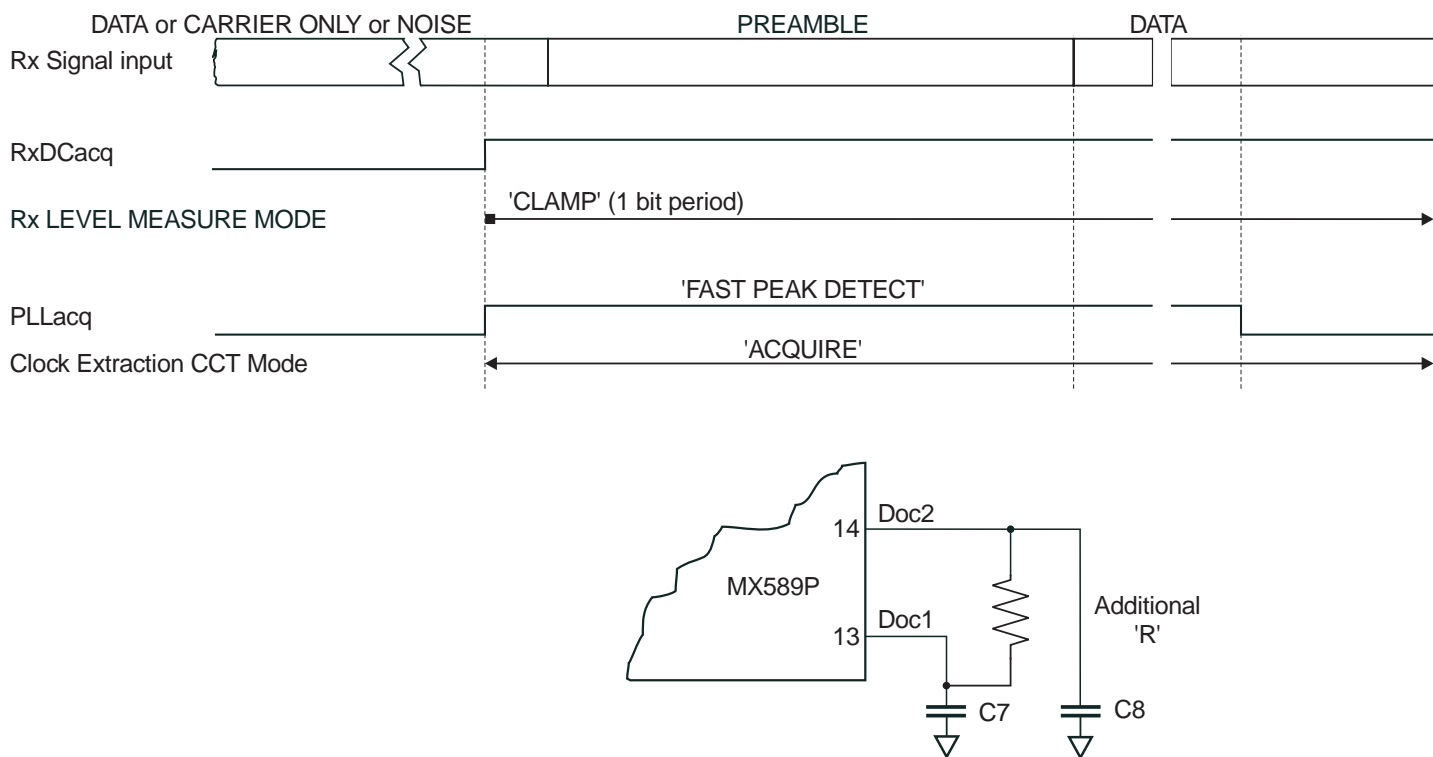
DATA or CARRIER ONLY or NOISE
PREAMBLE
DATA
Rx Signal input
RxDCacq
'CLAMP' (1 bit period)
Rx LEVEL MEASURE MODE
'FAST PEAK DETECT'
PLLacq
'ACQUIRE'
Clock Extraction CCT Mode

Doc2
14
MX589P
Doc1
13
Additional
'R'
C7
C8